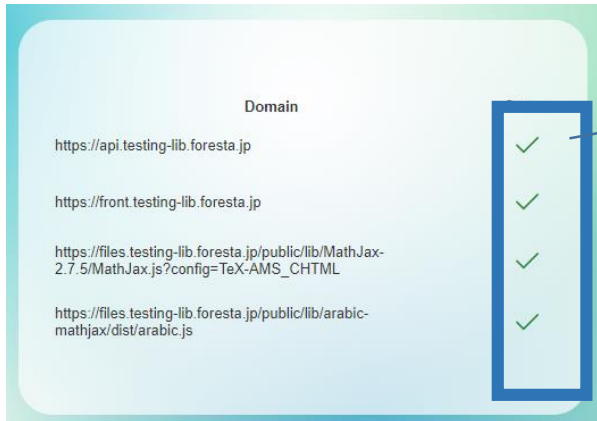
Domain

https://api.testing-lib.foresta.jp

https://front.testing-lib.foresta.jp

https://files.testing-lib.foresta.jp/public/lib/MathJax-2.7.5/MathJax.js?config=TeX-AMS_CHTML

https://files.testing-lib.foresta.jp/public/lib/arabic-mathjax/dist/arabic.js